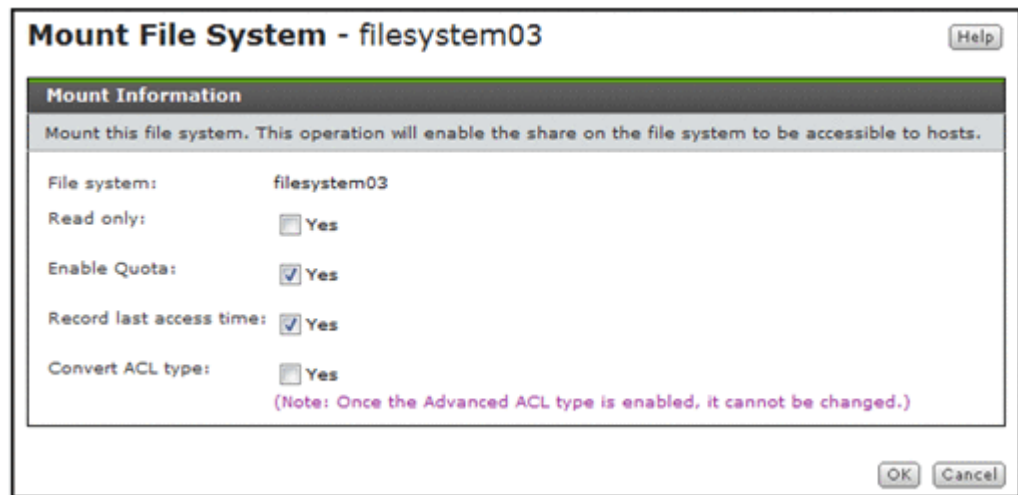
Mount File System - filesystem03

Help

Mount Information

Mount this file system. This operation will enable the share on the file system to be accessible to hosts.

File system: filesystem03

Read only: Yes

Enable Quota: Yes

Record last access time: Yes

Convert ACL type: Yes

(Note: Once the Advanced ACL type is enabled, it cannot be changed.)

OK Cancel